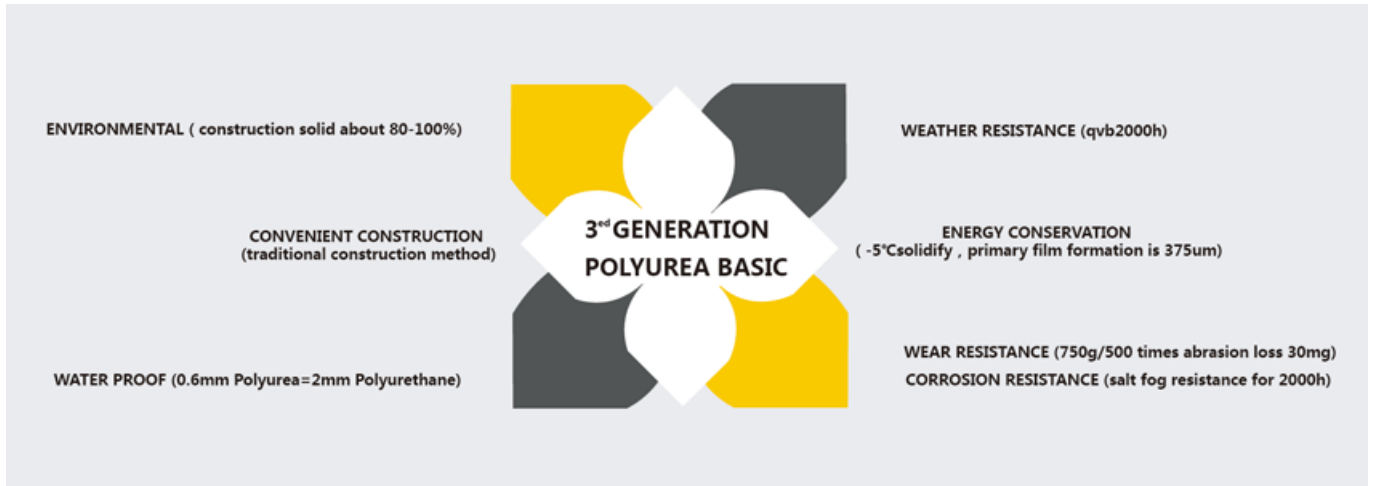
ENVIRONMENTAL ( construction solid about 80-100%)

WEATHER RESISTANCE (qvb2000h)

CONVENIENT CONSTRUCTION
(traditional construction method)

$3^{ed}$ GENERATION
POLYUREA BASIC

ENERGY CONSERVATION
( -5℃solidify , primary film formation is 375um)

WEAR RESISTANCE (750g/500 times abrasion loss 30mg)

WATER PROOF (0.6mm Polyurea=2mm Polyurethane)

CORROSION RESISTANCE (salt fog resistance for 2000h)